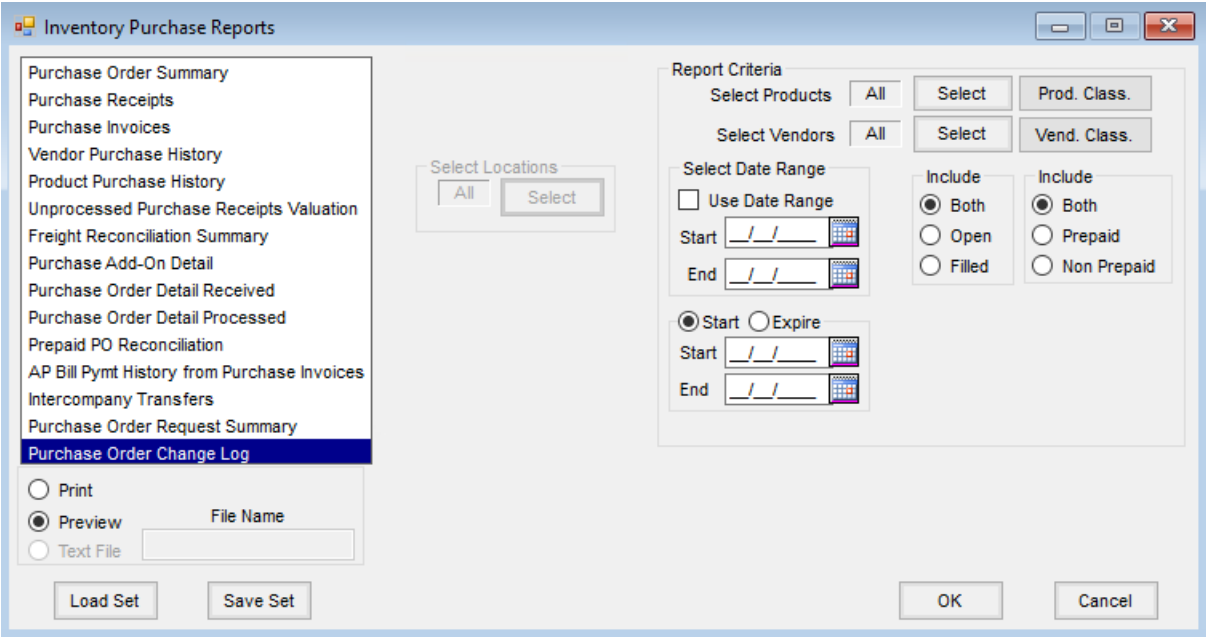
Inventory Purchase Reports

Purchase Order Summary
Purchase Receipts
Purchase Invoices
Vendor Purchase History
Product Purchase History
Unprocessed Purchase Receipts Valuation
Freight Reconciliation Summary
Purchase Add-On Detail
Purchase Order Detail Received
Purchase Order Detail Processed
Prepaid PO Reconciliation
AP Bill Pymt History from Purchase Invoices
Intercompany Transfers
Purchase Order Request Summary
Purchase Order Change Log

Print
Preview
Text File
File Name

Select Locations
All
Select

Report Criteria
Select Products All Select Prod. Class.
Select Vendors All Select Vend. Class.

Select Date Range
Use Date Range
Start __/__/____
End __/__/____

Include
Both
Open
Filled

Include
Both
Prepaid
Non Prepaid

Start Expire
Start __/__/____
End __/__/____

Load Set
Save Set
OK
Cancel